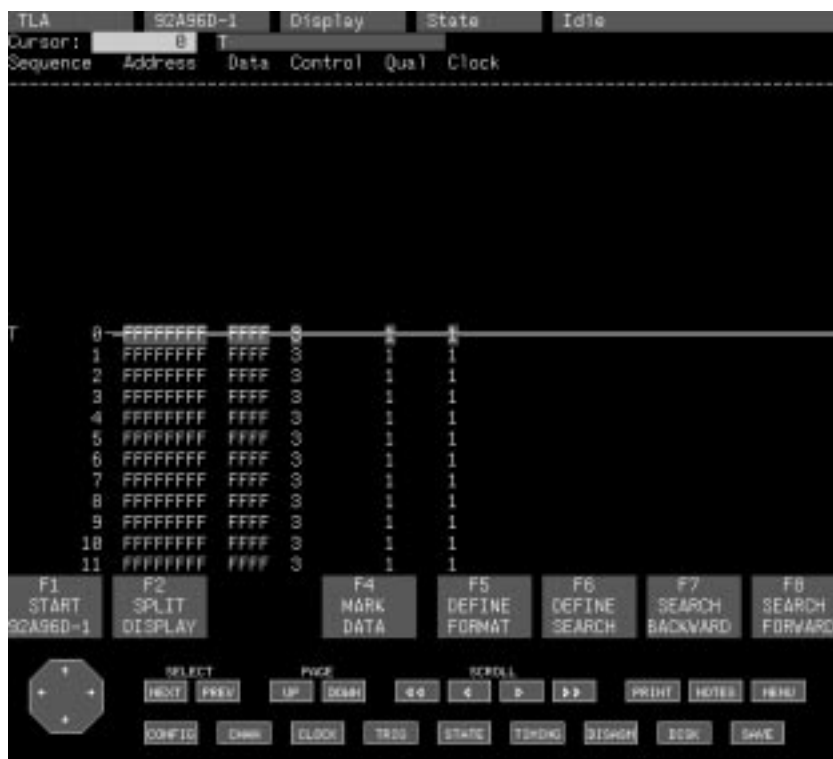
TLA 92A96D-1 Display State Idle
Cursor: 0 T
Sequence Address Data Control Qual Clock

| | Sequence | Address | Data | Control | Qual | Clock |
|---|---|---|---|---|---|---|
| T | 0 | FFFFFFFF | FFFF | 3 | 1 | 1 |
| | 1 | FFFFFFFF | FFFF | 3 | 1 | 1 |
| | 2 | FFFFFFFF | FFFF | 3 | 1 | 1 |
| | 3 | FFFFFFFF | FFFF | 3 | 1 | 1 |
| | 4 | FFFFFFFF | FFFF | 3 | 1 | 1 |
| | 5 | FFFFFFFF | FFFF | 3 | 1 | 1 |
| | 6 | FFFFFFFF | FFFF | 3 | 1 | 1 |
| | 7 | FFFFFFFF | FFFF | 3 | 1 | 1 |
| | 8 | FFFFFFFF | FFFF | 3 | 1 | 1 |
| | 9 | FFFFFFFF | FFFF | 3 | 1 | 1 |
| | 10 | FFFFFFFF | FFFF | 3 | 1 | 1 |
| | 11 | FFFFFFFF | FFFF | 3 | 1 | 1 |

F1 START 92A96D-1
F2 SPLIT DISPLAY
F4 MARK DATA
F5 DEFINE FORMAT
F6 DEFINE SEARCH
F7 SEARCH BACKWARD
F8 SEARCH FORWARD

SELECT NEXT PREV
PAGE UP DOWN
SCROLL ◀◀ ◀ ▶ ▶▶
PRINT NOTES MENU
CONFIG CHAN CLOCK TRIG STATE TIMING DISASM DISK SAVE